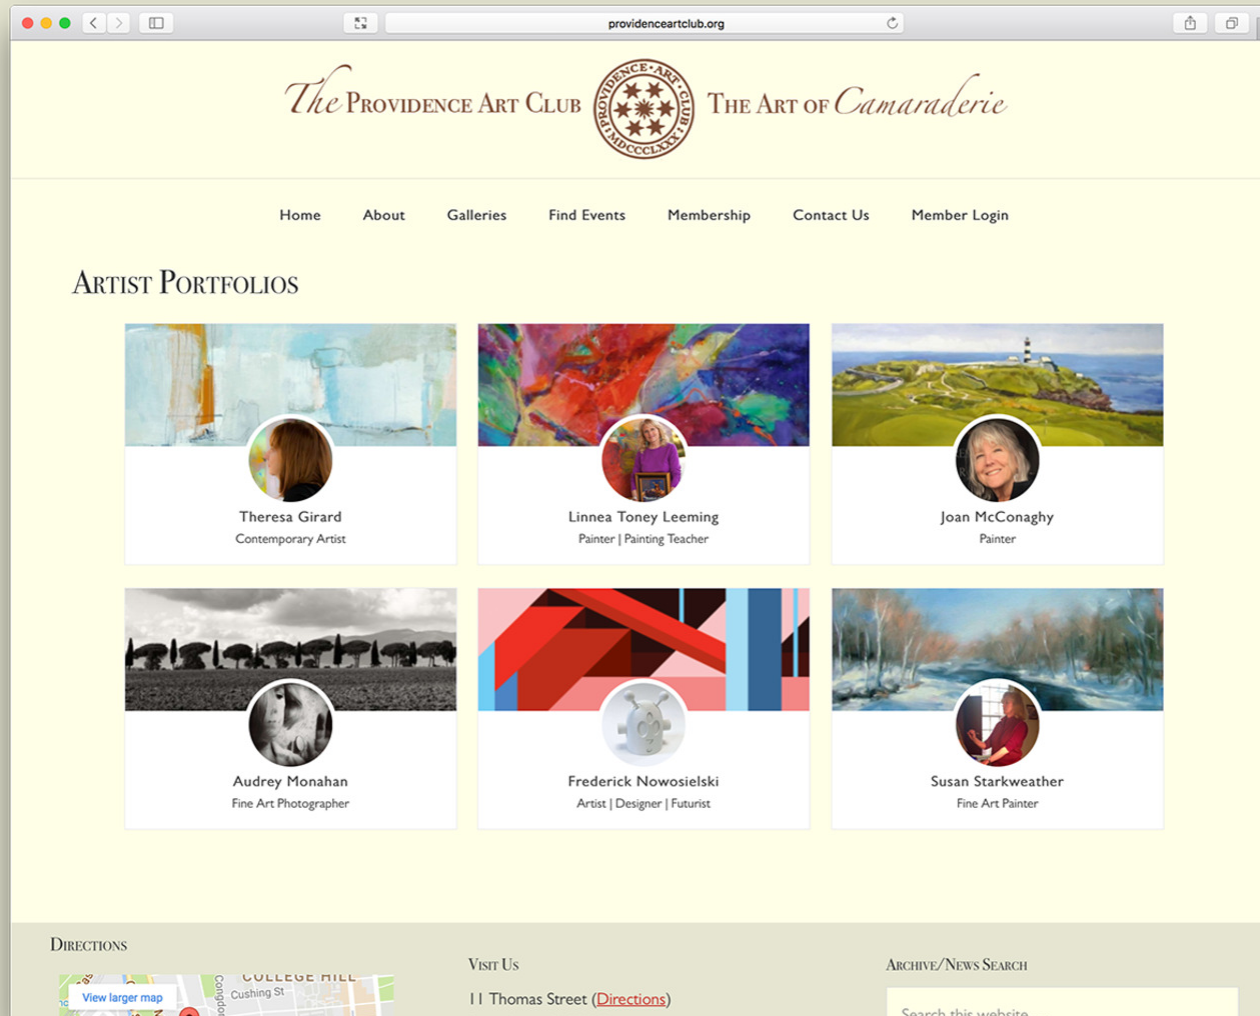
providenceartclub.org

The Providence Art Club · PROVIDENCE · ART · CLUB · MDCCCLXXX · The Art of Camaraderie

Home About Galleries Find Events Membership Contact Us Member Login

Artist Portfolios

Theresa Girard
Contemporary Artist

Linnea Toney Leeming
Painter | Painting Teacher

Joan McConaghy
Painter

Audrey Monahan
Fine Art Photographer

Frederick Nowosielski
Artist | Designer | Futurist

Susan Starkweather
Fine Art Painter

Directions

View larger map
COLLEGE HILL
Cushing St
Congdon

Visit Us

11 Thomas Street (Directions)

Archive/News Search

Search this website